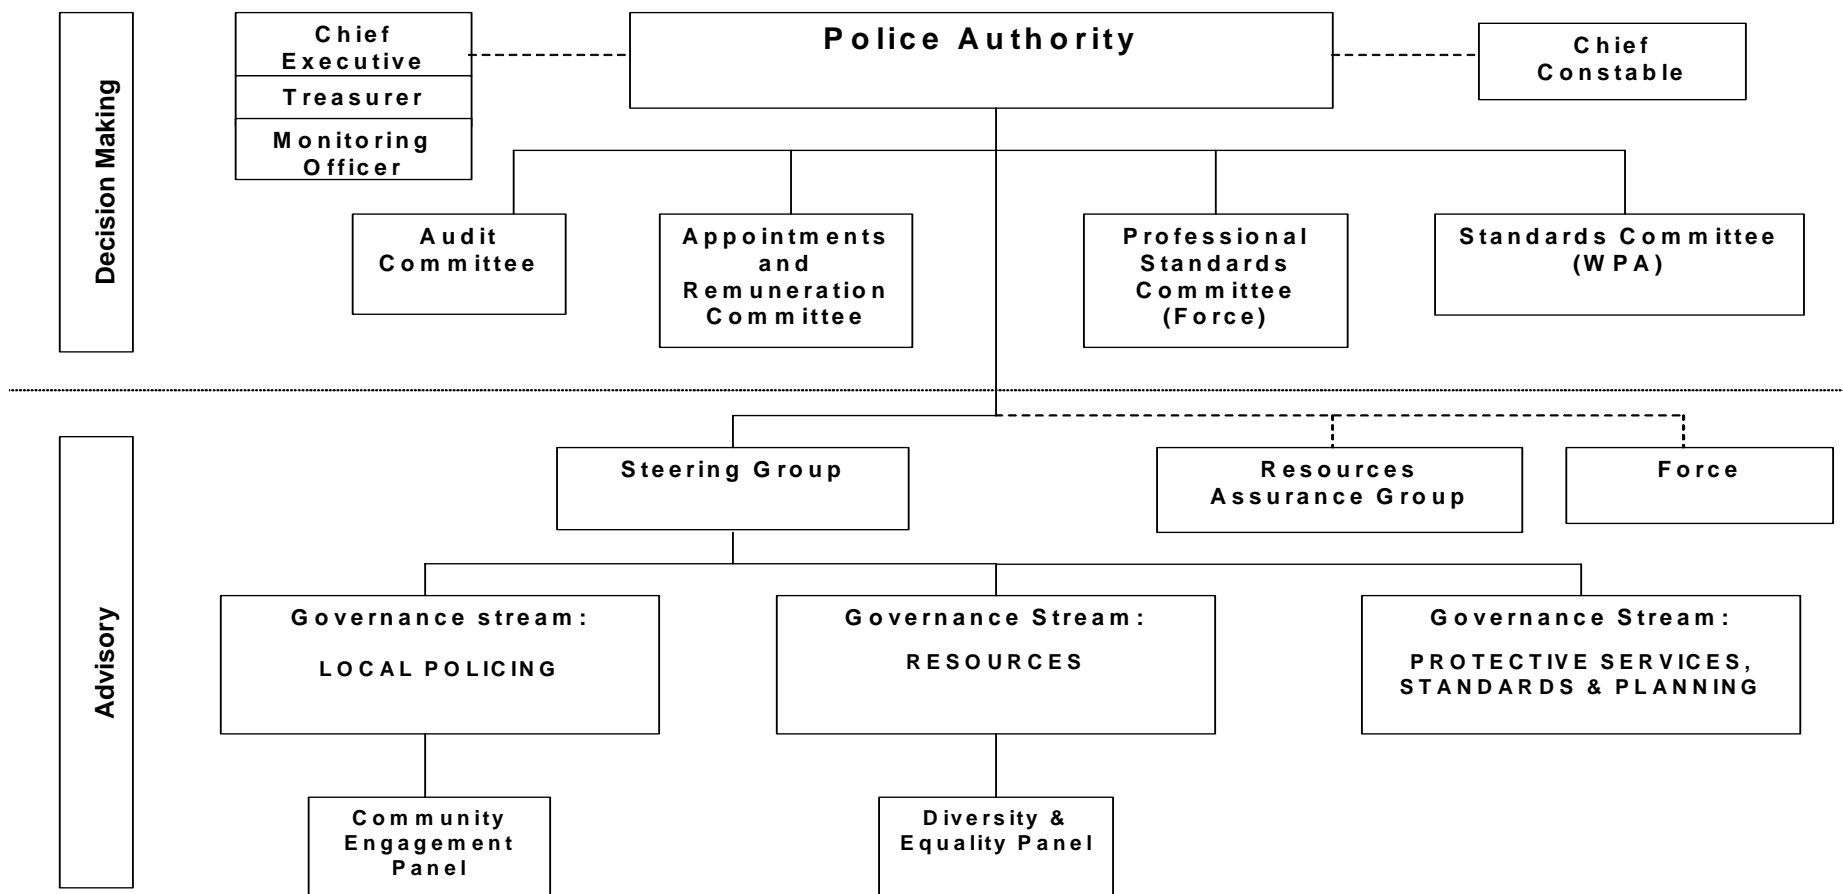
Decision Making

Chief Executive

Treasurer

Monitoring Officer

Police Authority

Chief Constable

Audit Committee

Appointments and Remuneration Committee

Professional Standards Committee (Force)

Standards Committee (WPA)

Advisory

Steering Group

Resources Assurance Group

Force

Governance stream:

LOCAL POLICING

Governance Stream:

RESOURCES

Governance Stream:

PROTECTIVE SERVICES, STANDARDS & PLANNING

Community Engagement Panel

Diversity & Equality Panel